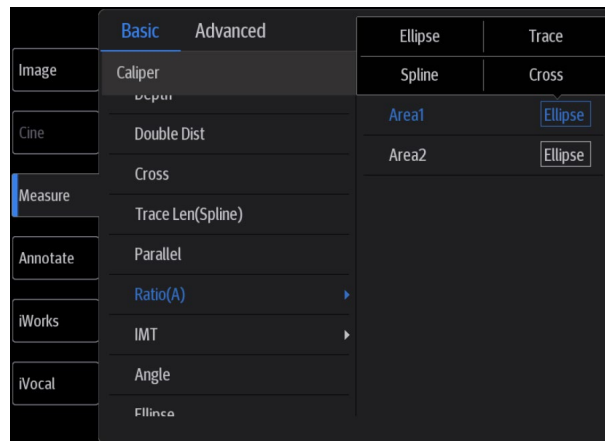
Basic Advanced

Image

Cine

Measure

Annotate

iWorks

iVocal

Caliper

Depth

Double Dist

Cross

Trace Len(Spline)

Parallel

Ratio(A)

IMT

Angle

Ellipse

| Ellipse | Trace |
|---|---|
| Spline | Cross |

Area1 Ellipse

Area2 Ellipse